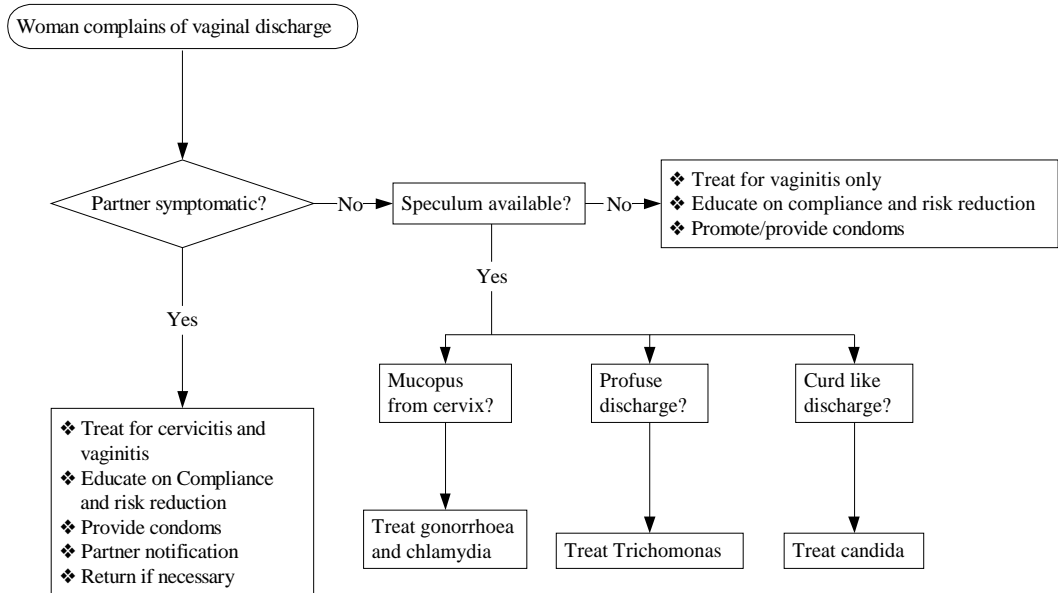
Woman complains of vaginal discharge

Partner symptomatic?

No

Speculum available?

No

❖ Treat for vaginitis only
❖ Educate on compliance and risk reduction
❖ Promote/provide condoms

Yes

Yes

❖ Treat for cervicitis and vaginitis
❖ Educate on Compliance and risk reduction
❖ Provide condoms
❖ Partner notification
❖ Return if necessary

Mucopus from cervix?

Profuse discharge?

Curd like discharge?

Treat gonorrhoea and chlamydia

Treat Trichomonas

Treat candida